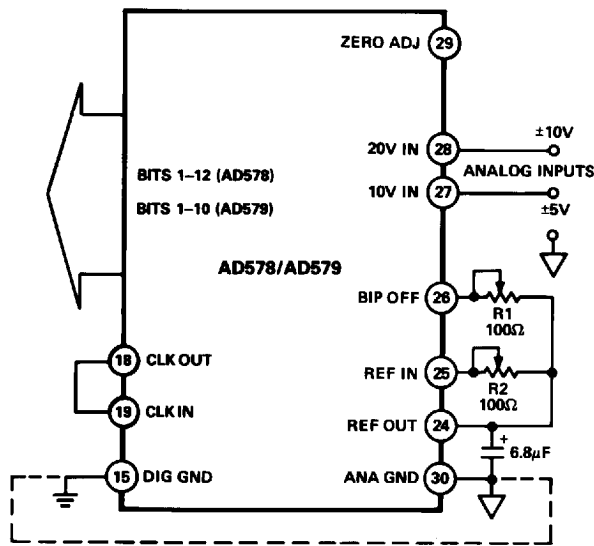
ZERO ADJ 29
20V IN 28
±10V
ANALOG INPUTS
10V IN 27
±5V
BITS 1–12 (AD578)
BITS 1–10 (AD579)
AD578/AD579
BIP OFF 26
R1
100Ω
18 CLK OUT
REF IN 25
R2
100Ω
19 CLK IN
REF OUT 24
+
6.8μF
15 DIG GND
ANA GND 30